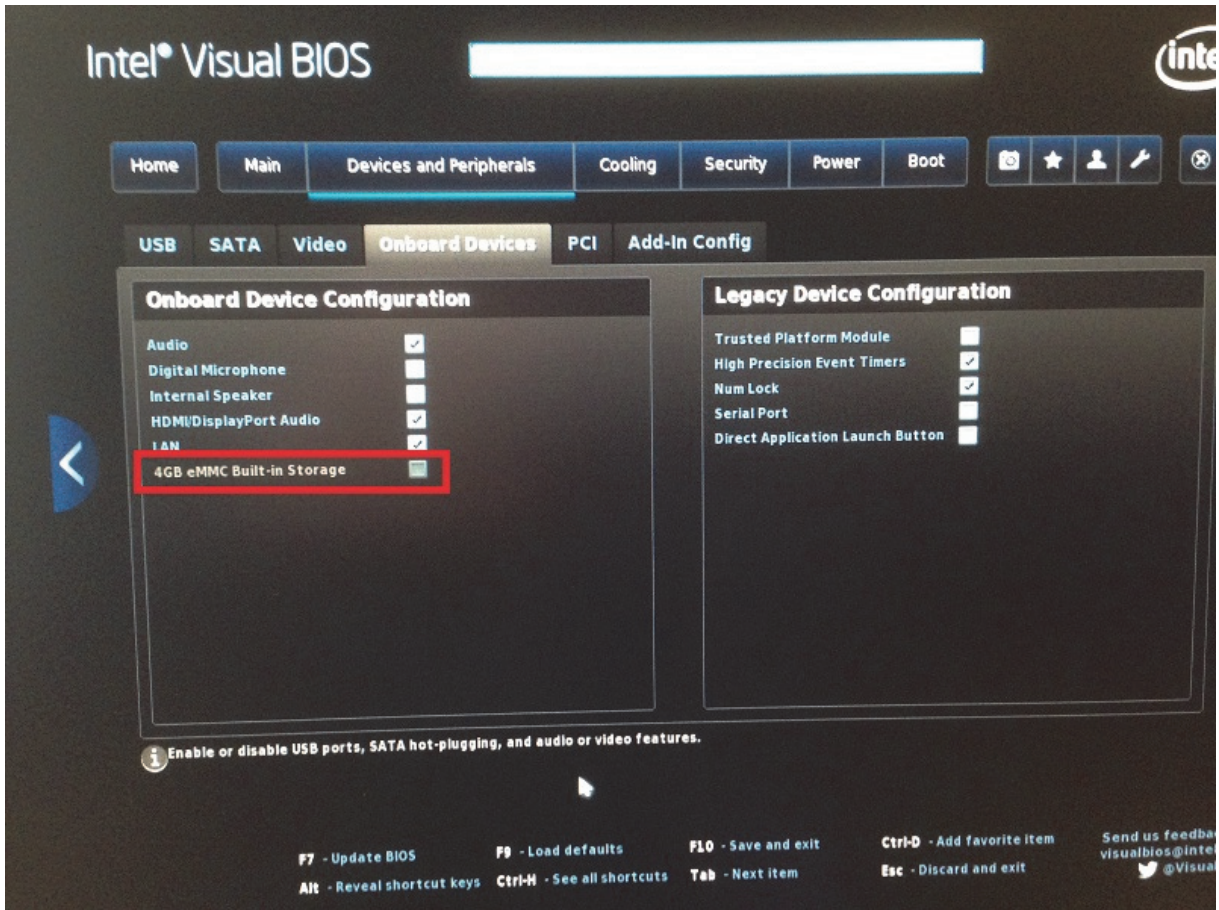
Intel® Visual BIOS

(inte

Home | Main | Devices and Peripherals | Cooling | Security | Power | Boot

USB | SATA | Video | Onboard Devices | PCI | Add-In Config

Onboard Device Configuration

Audio
Digital Microphone
Internal Speaker
HDMI/DisplayPort Audio
LAN
4GB eMMC Built-in Storage

Legacy Device Configuration

Trusted Platform Module
High Precision Event Timers
Num Lock
Serial Port
Direct Application Launch Button

Enable or disable USB ports, SATA hot-plugging, and audio or video features.

F7 - Update BIOS
Alt - Reveal shortcut keys
F9 - Load defaults
Ctrl-H - See all shortcuts
F10 - Save and exit
Tab - Next item
Ctrl-D - Add favorite item
Esc - Discard and exit
Send us feedba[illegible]
visualbios@intel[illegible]
@Visual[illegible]